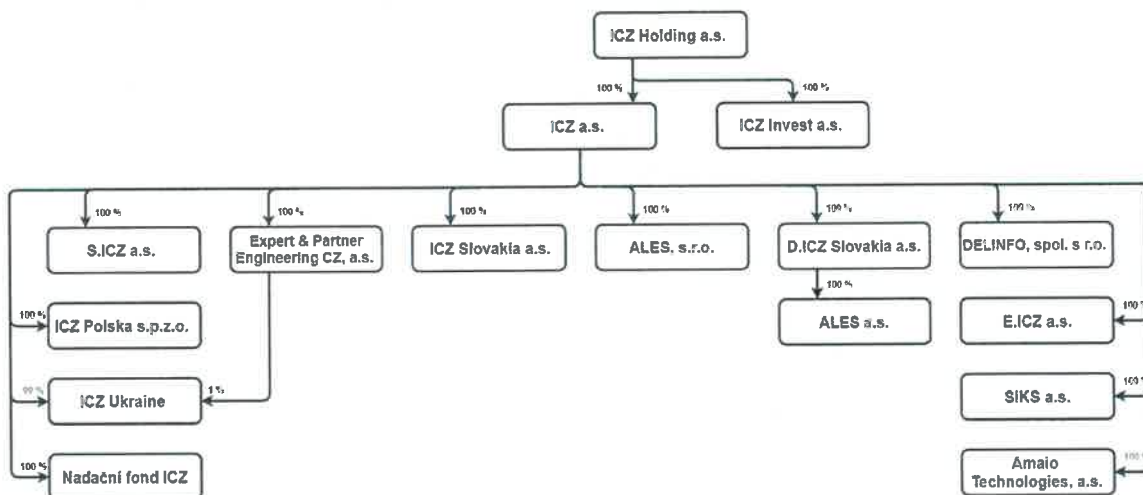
ICZ Holding a.s.

100 %

100 %

ICZ a.s.

ICZ Invest a.s.

100 %

S.ICZ a.s.

100 %

Expert & Partner Engineering CZ, a.s.

100 %

ICZ Slovakia a.s.

100 %

ALES, s.r.o.

100 %

D.ICZ Slovakia a.s.

100 %

ALES a.s.

100 %

DELINFO, spol. s r.o.

100 %

ICZ Polska s.p.z.o.

99 %

ICZ Ukraine

1 %

100 %

Nadační fond ICZ

100 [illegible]

E.ICZ a.s.

100 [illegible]

SIKS a.s.

100 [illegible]

Amaio Technologies, a.s.